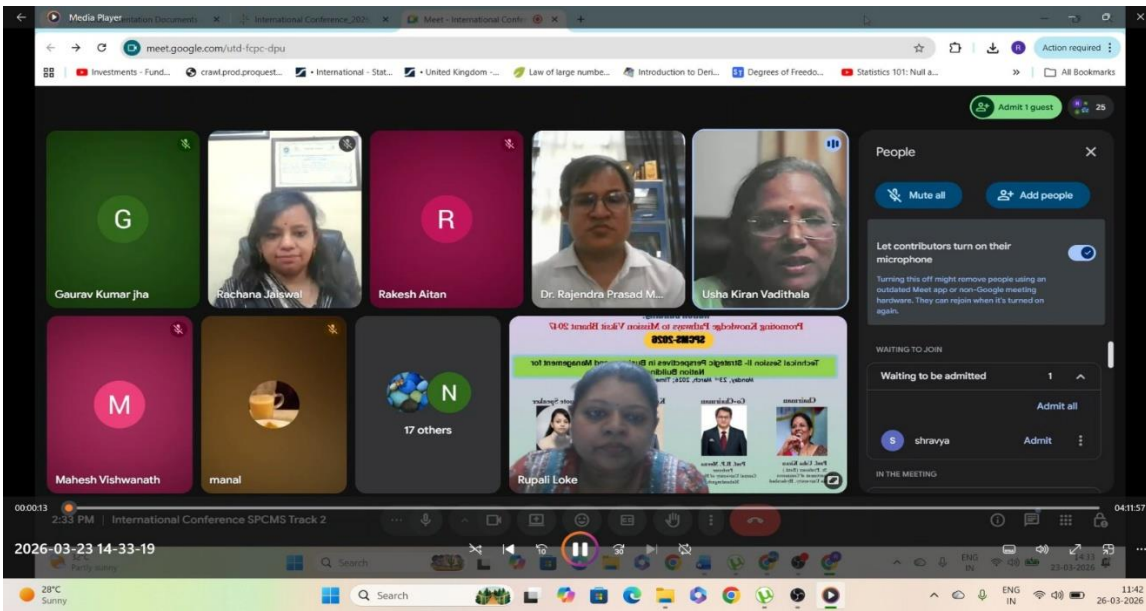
Media Player
International Conference_2026
Meet - International Conf
meet.google.com/utd-fcpc-dpu
Action required
Investments - Fund... crawl.prod.proquest... • International - Stat... • United Kingdom -... Law of large numbe... Introduction to Deri... Degrees of Freedo... Statistics 101: Null a...
All Bookmarks
Admit 1 guest
25
G
Gaurav Kumar jha
Rachana Jaiswal
R
Rakesh Aitan
Dr. Rajendra Prasad M...
Usha Kiran Vadithala
People
Mute all
Add people
Let contributors turn on their microphone
Turning this off might remove people using an outdated Meet app or non-Google meeting hardware. They can rejoin when it's turned on again.
WAITING TO JOIN
Waiting to be admitted 1
Admit all
S shravya Admit
IN THE MEETING
M
Mahesh Vishwanath
manal
N
17 others
Promoting Knowledge Pathways to Mission Viksit Bharat 2047
SPCMS-2026
Technical Session II- Strategic Perspectives in Business and Management for Nation Building
Monday, 23rd March, 2026
Chairman
Co-Chairman
Rupali Loke
00:00:13
04:11:57
2:33 PM | International Conference SPCMS Track 2
2026-03-23 14-33-19
Search
28°C
Sunny
Search
ENG IN
11:42
26-03-2026